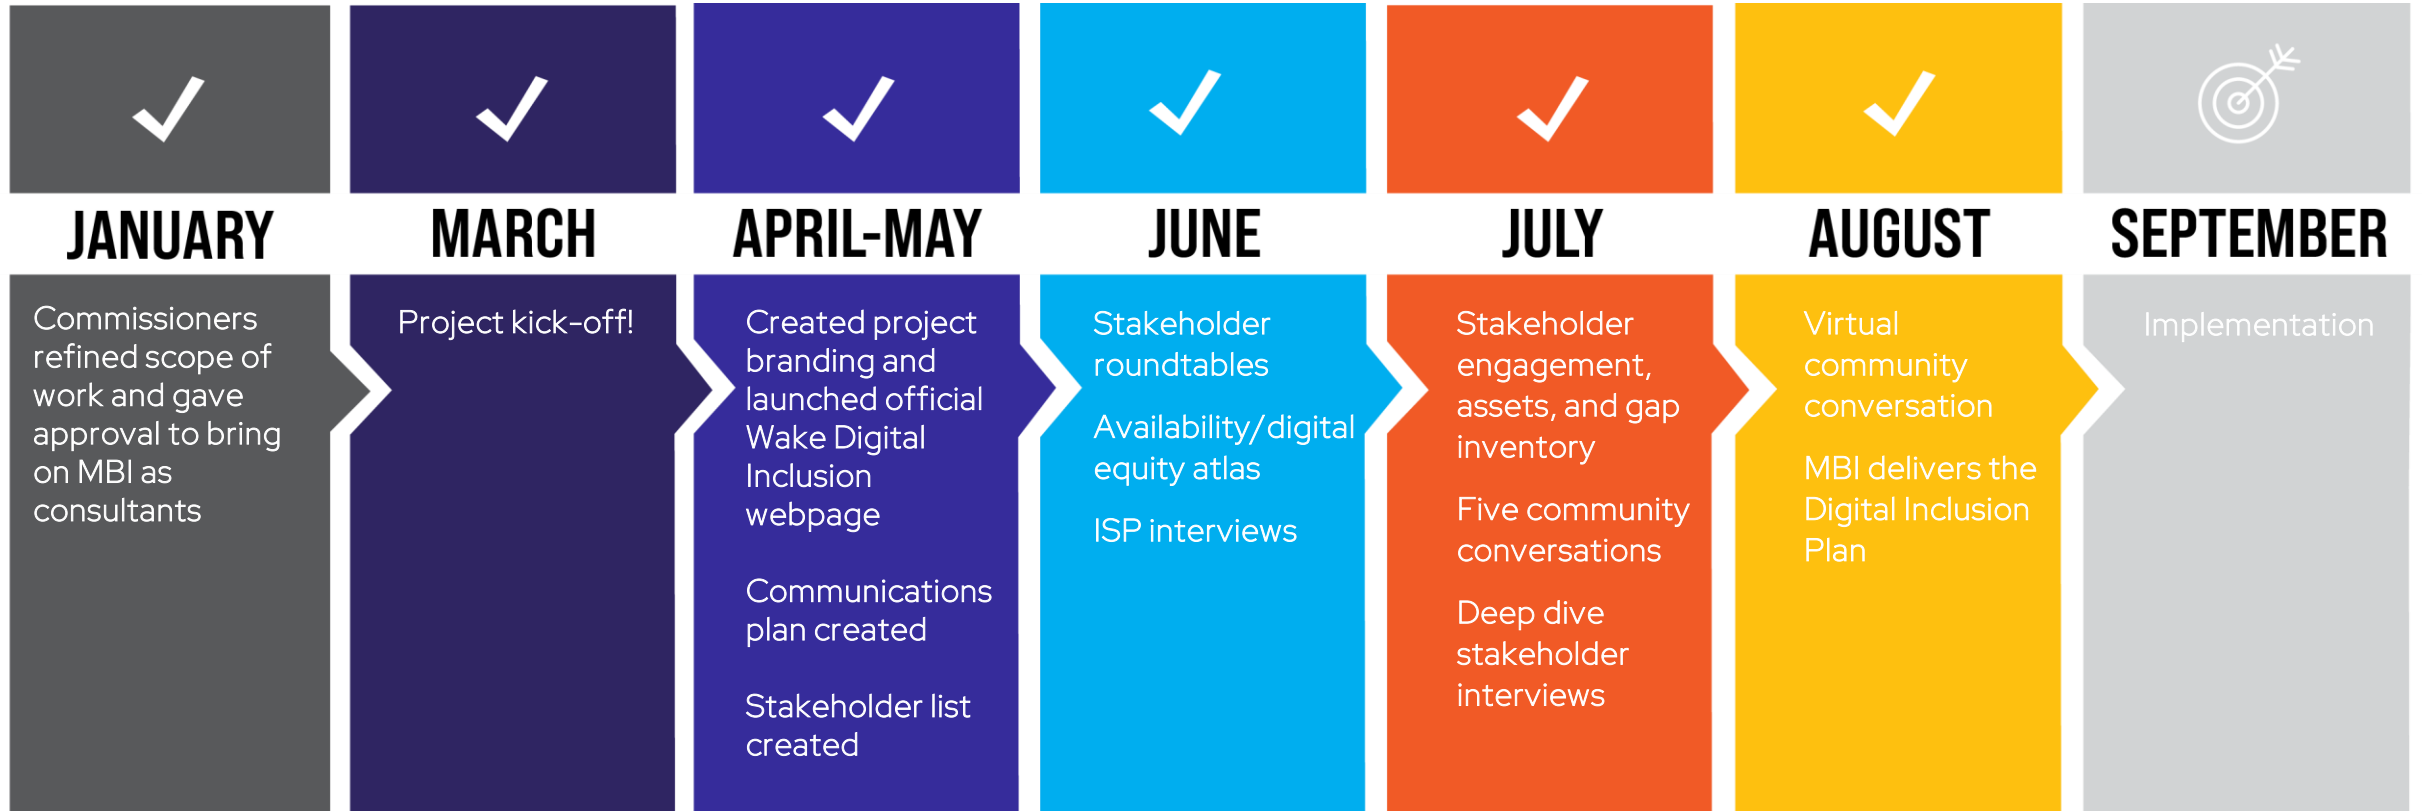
JANUARY

Commissioners refined scope of work and gave approval to bring on MBI as consultants

MARCH

Project kick-off!

APRIL-MAY

Created project branding and launched official Wake Digital Inclusion webpage

Communications plan created

Stakeholder list created

JUNE

Stakeholder roundtables

Availability/digital equity atlas

ISP interviews

JULY

Stakeholder engagement, assets, and gap inventory

Five community conversations

Deep dive stakeholder interviews

AUGUST

Virtual community conversation

MBI delivers the Digital Inclusion Plan

SEPTEMBER

Implementation